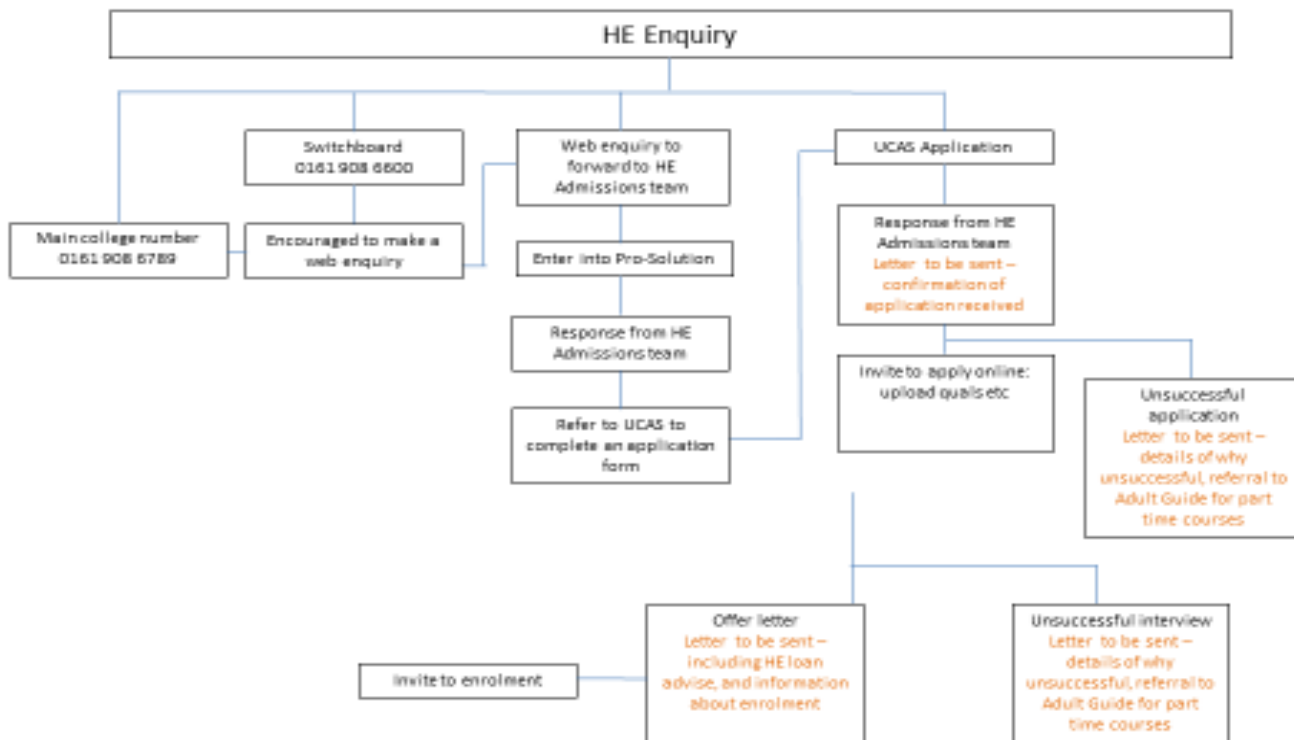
HE Enquiry

Main college number 0161 908 6789

Switchboard 0161 908 6600

Encouraged to make a web enquiry

Web enquiry to forward to HE Admissions team

Enter into Pro-Solution

Response from HE Admissions team

Refer to UCAS to complete an application form

UCAS Application

Response from HE Admissions team
Letter to be sent – confirmation of application received

Invite to apply online: upload quals etc

Unsuccessful application
Letter to be sent – details of why unsuccessful, referral to Adult Guide for part time courses

Invite to enrolment

Offer letter
Letter to be sent – including HE loan advise, and information about enrolment

Unsuccessful interview
Letter to be sent – details of why unsuccessful, referral to Adult Guide for part time courses